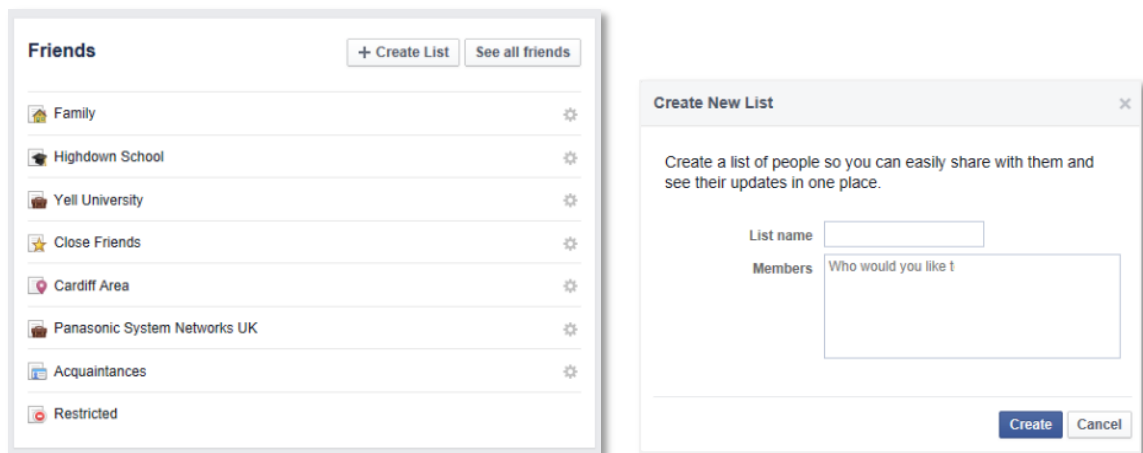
Friends

+ Create List

See all friends

Family

Highdown School

Yell University

Close Friends

Cardiff Area

Panasonic System Networks UK

Acquaintances

Restricted

Create New List

×

Create a list of people so you can easily share with them and see their updates in one place.

List name

Members

Who would you like t

Create

Cancel